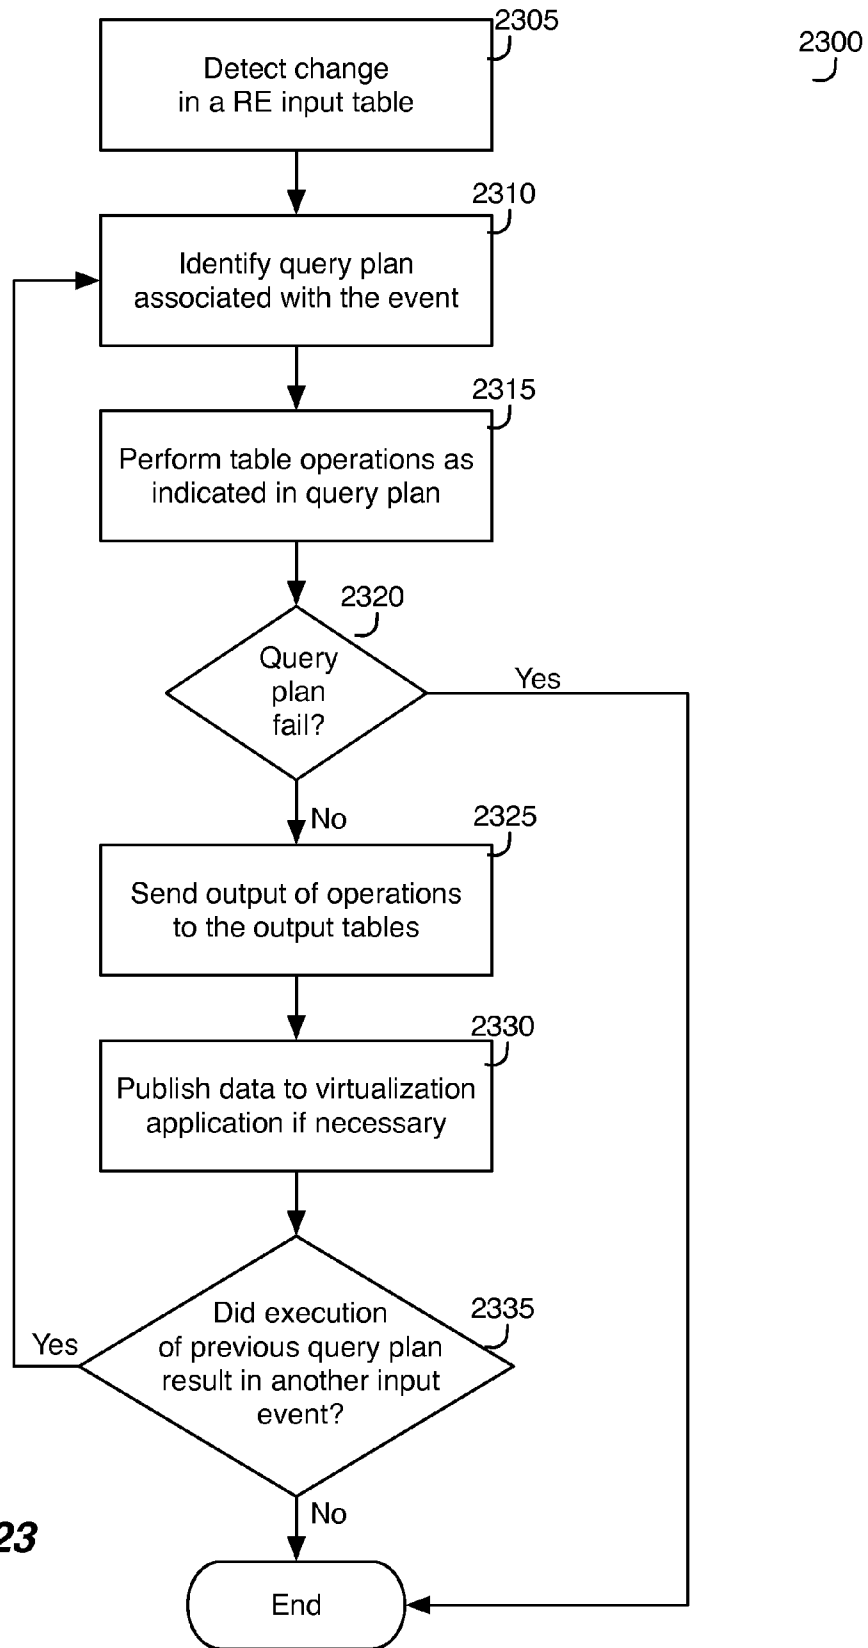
2305

2300

Detect change in a RE input table

2310

Identify query plan associated with the event

2315

Perform table operations as indicated in query plan

2320

Query plan fail?

Yes

No

2325

Send output of operations to the output tables

2330

Publish data to virtualization application if necessary

Did execution of previous query plan result in another input event?

2335

Yes

No

23

End